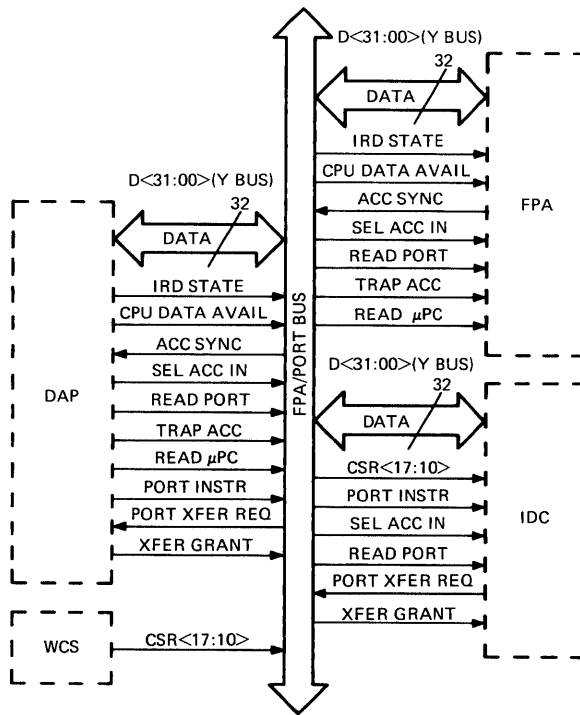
D<31:00>(Y BUS)
32
DATA
IRD STATE
CPU DATA AVAIL
ACC SYNC
SEL ACC IN
READ PORT
TRAP ACC
READ $\mu$PC
FPA

D<31:00>(Y BUS)
32
DATA
IRD STATE
CPU DATA AVAIL
ACC SYNC
SEL ACC IN
READ PORT
TRAP ACC
READ $\mu$PC
PORT INSTR
PORT XFER REQ
XFER GRANT
DAP

FPA/PORT BUS

D<31:00>(Y BUS)
32
DATA
CSR<17:10>
PORT INSTR
SEL ACC IN
READ PORT
PORT XFER REQ
XFER GRANT
IDC

WCS
CSR<17:10>